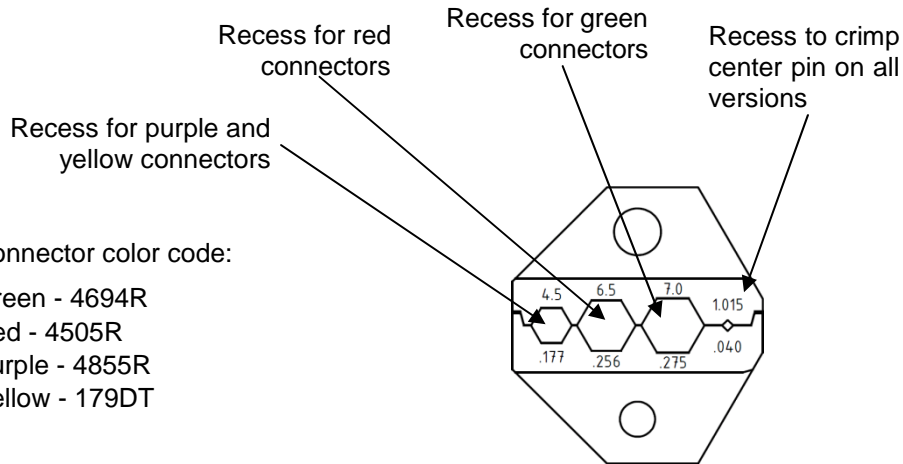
Recess for red connectors

Recess for green connectors

Recess to crimp center pin on all versions

Recess for purple and yellow connectors

onnector color code:

reen - 4694R
ed - 4505R
urple - 4855R
ellow - 179DT

4.5
6.5
7.0
1.015
.177
.256
.275
.040